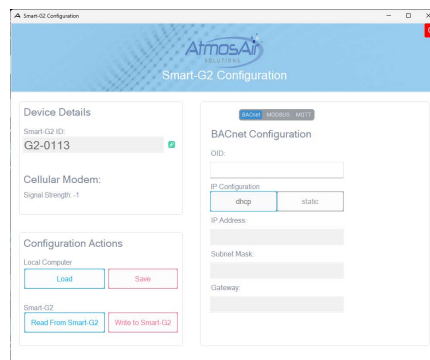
Smart-G2 Configuration

AtmosAir
SOLUTIONS
Smart-G2 Configuration

Device Details

Smart-G2 ID:
G2-0113

Cellular Modem:
Signal Strength: -1

Configuration Actions

Local Computer
Load
Save

Smart-G2
Read From Smart-G2
Write to Smart-G2

BACnet MODBUS MQTT

BACnet Configuration

OID:

IP Configuration
dhcp
static

IP Address:

Subnet Mask:

Gateway: